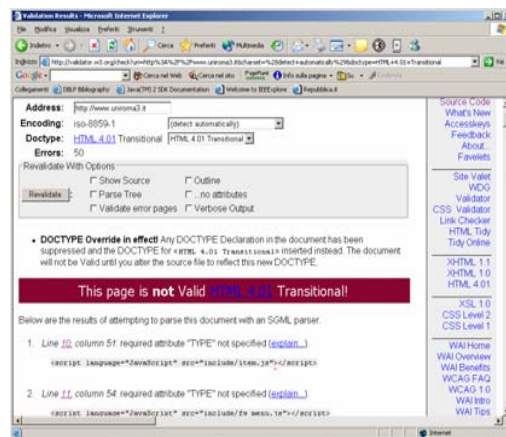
Validation Results - Microsoft Internet Explorer

File Modifica Visualizza Preferiti Strumenti ?

Indietro Cerca Preferiti Multimedia

Indirizzo http://validator.w3.org/check?uri=http%3A%2F%2Fwww.uniroma3.it&charset=%28detect+automatically%29&doctype=HTML+4.01+Transitional Vai

Google Cerca nel Web Cerca nel sito Info sulla pagina

Collegamenti DBLP Bibliography Java(TM) 2 SDK Documentation Welcome to IEEEXplore Repubblica.it

Address: http://www.uniroma3.it

Encoding: iso-8859-1 (detect automatically)

Doctype: HTML 4.01 Transitional HTML 4.01 Transitional

Errors: 50

Revalidate With Options

Revalidate

Show Source

Parse Tree

Validate error pages

Outline

...no attributes

Verbose Output

• DOCTYPE Override in effect! Any DOCTYPE Declaration in the document has been suppressed and the DOCTYPE for «HTML 4.01 Transitional» inserted instead. The document will not be Valid until you alter the source file to reflect this new DOCTYPE.

This page is not Valid HTML 4.01 Transitional!

Below are the results of attempting to parse this document with an SGML parser.

1. Line 10, column 51: required attribute "TYPE" not specified (explain...).

<script language="JavaScript" src="include/item.js"></script>

2. Line 11, column 54: required attribute "TYPE" not specified (explain...).

<script language="JavaScript" src="include/fe_menu.js"></script>

Source Code
What's New
Accesskeys
Feedback
About...
Favelets

Site Valet
WDG
Validator
CSS Validator
Link Checker
HTML Tidy
Tidy Online

XHTML 1.1
XHTML 1.0
HTML 4.01

XSL 1.0
CSS Level 2
CSS Level 1

WAI Home
WAI Overview
WAI Benefits
WCAG FAQ
WCAG 1.0
WAI Intro
WAI Tips

Internet